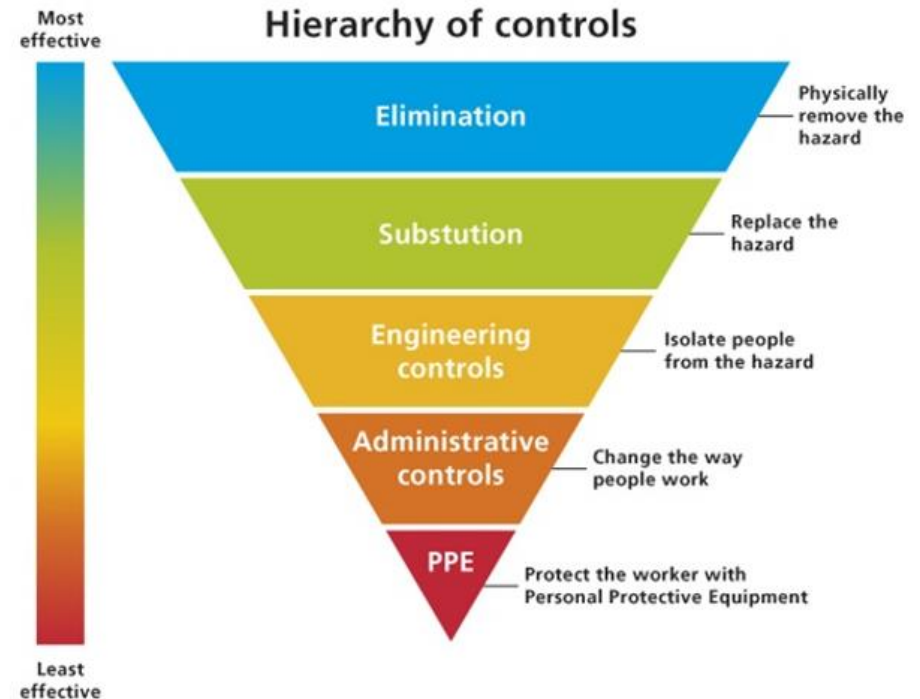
Most effective

Hierarchy of controls

Elimination

Physically remove the hazard

Substution

Replace the hazard

Engineering controls

Isolate people from the hazard

Administrative controls

Change the way people work

PPE

Protect the worker with Personal Protective Equipment

Least effective